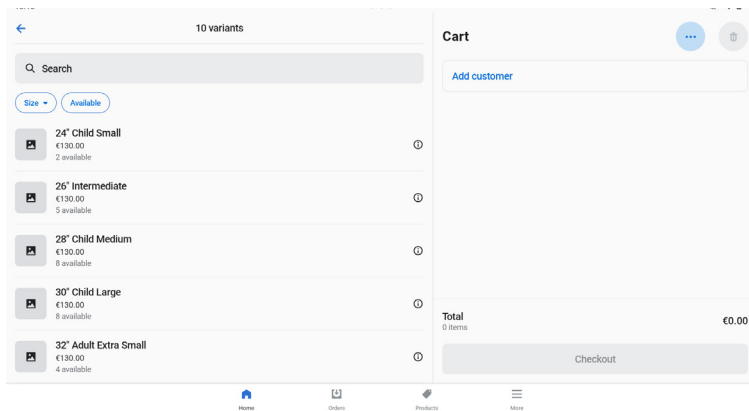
10 variants

Search

Size

Available

24" Child Small
€130.00
2 available

26" Intermediate
€130.00
5 available

28" Child Medium
€130.00
8 available

30" Child Large
€130.00
8 available

32" Adult Extra Small
€130.00
4 available

Cart

Add customer

Total
0 items

€0.00

Checkout

Home

Orders

Products

More